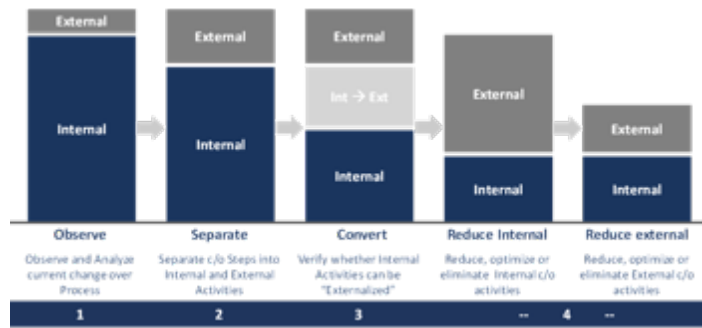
External

Internal

External

Internal

External

Int → Ext

Internal

External

Internal

External

Internal

Observe

Observe and Analyze current change over Process

Separate

Separate c/o Steps into Internal and External Activities

Convert

Verify whether Internal Activities can be "Externalized"

Reduce Internal

Reduce, optimize or eliminate Internal c/o activities

Reduce external

Reduce, optimize or eliminate External c/o activities

1

2

3

-- 4 --